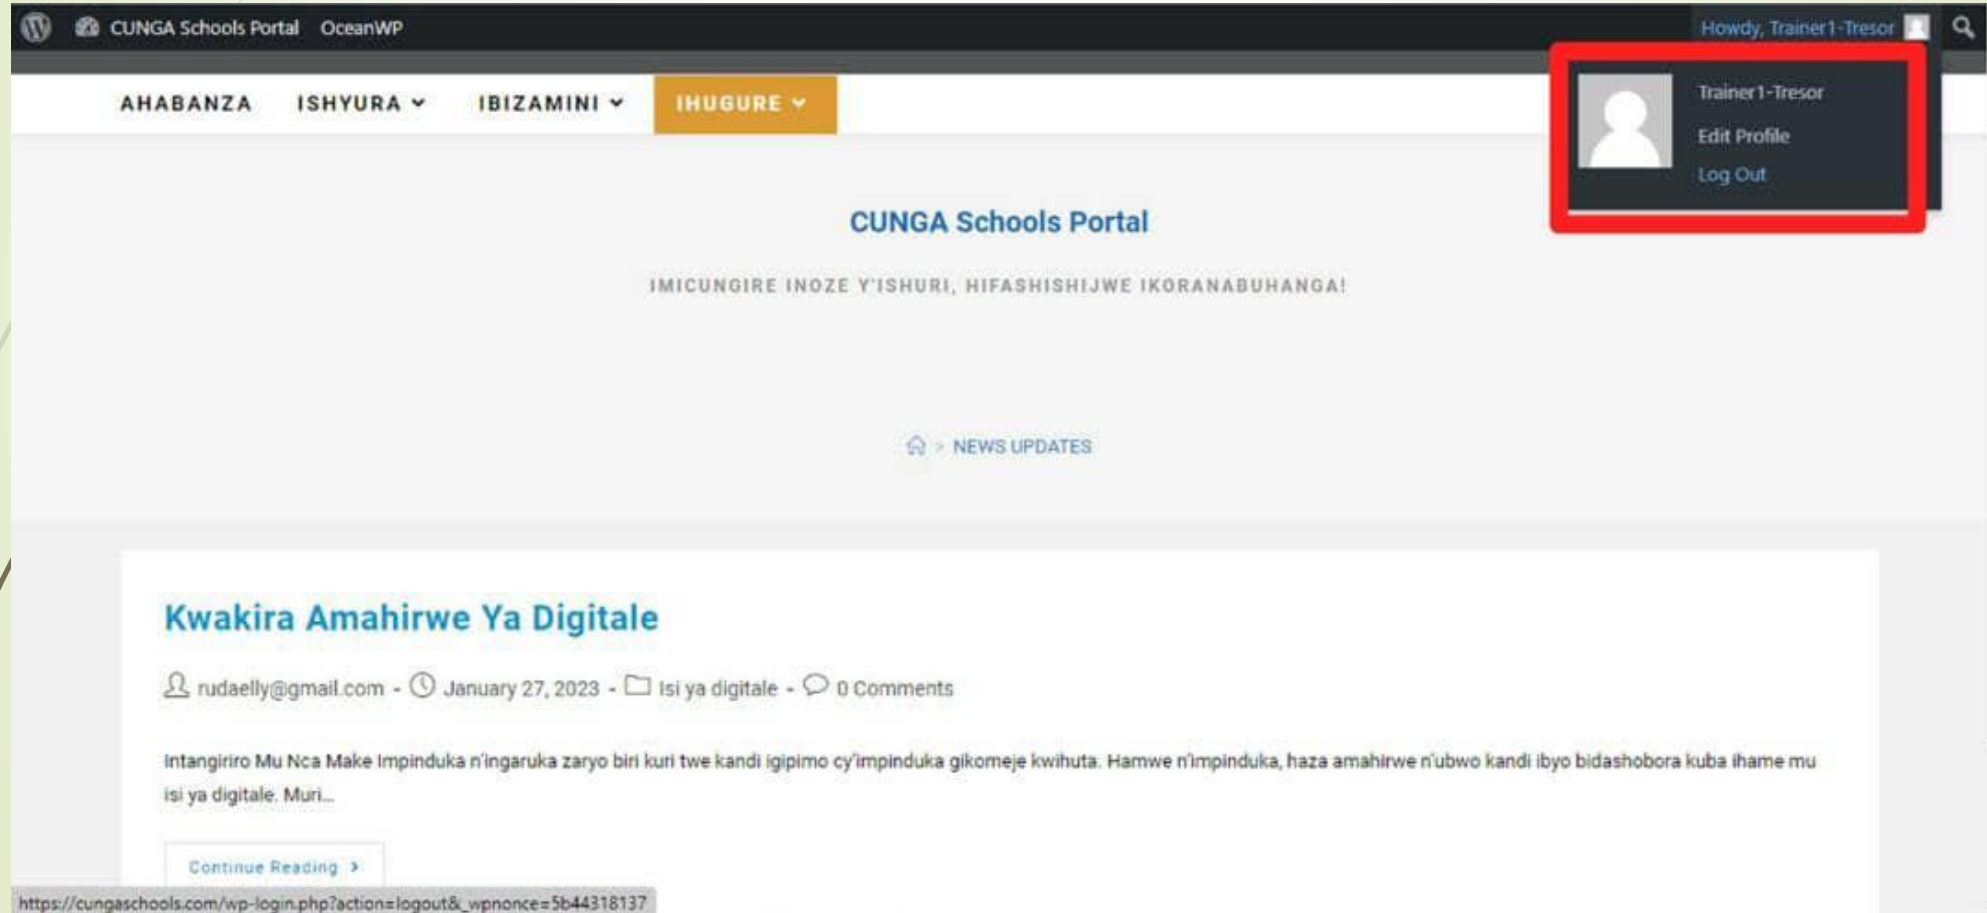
CUNGA Schools Portal OceanWP

Howdy, Trainer1-Tresor

Trainer1-Tresor
Edit Profile
Log Out

AHABANZA ISHYURA IBIZAMINI IHUGURE

CUNGA Schools Portal

IMICUNGIRE INOZE Y'ISHURI, HIFASHISHIJWE IKORANABUHANGA!

> NEWS UPDATES

Kwakira Amahirwe Ya Digitale

rudaelly@gmail.com - January 27, 2023 - Isi ya digitale - 0 Comments

Intangiriro Mu Nca Make Impinduka n'ingaruka zaryo biri kuri twe kandi igipimo cy'impinduka gikomeje kwihuta. Hamwe n'impinduka, haza amahirwe n'ubwo kandi ibyo bidashobora kuba ihame mu isi ya digitale. Muri...

Continue Reading >

https://cungaschools.com/wp-login.php?action=logout&_wpnonce=5b44318137